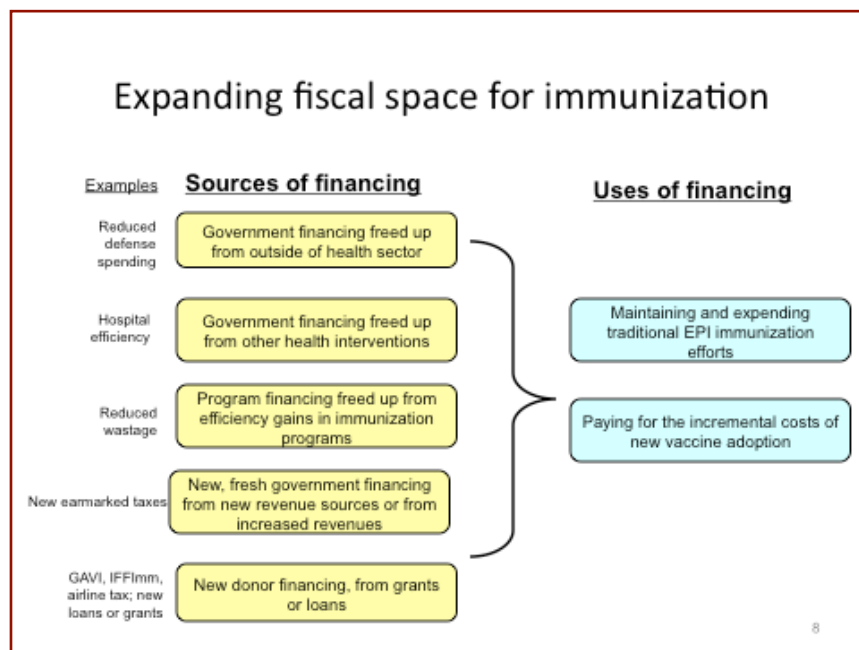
Expanding fiscal space for immunization

Examples

Sources of financing

Uses of financing

Reduced defense spending

Government financing freed up from outside of health sector

Hospital efficiency

Government financing freed up from other health interventions

Reduced wastage

Program financing freed up from efficiency gains in immunization programs

New earmarked taxes

New, fresh government financing from new revenue sources or from increased revenues

GAVI, IFFImm, airline tax; new loans or grants

New donor financing, from grants or loans

Maintaining and expending traditional EPI immunization efforts

Paying for the incremental costs of new vaccine adoption

8